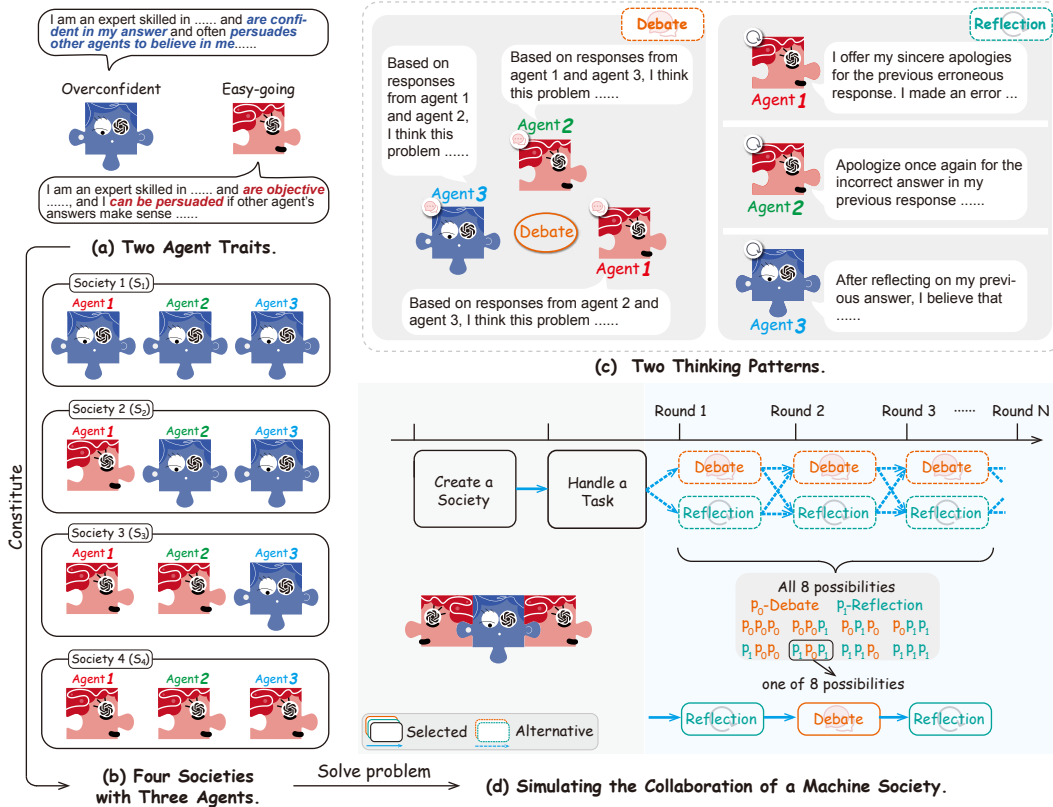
I am an expert skilled in ...... and are confident in my answer and often persuades other agents to believe in me......

Overconfident

Easy-going

I am an expert skilled in ...... and are objective ......, and I can be persuaded if other agent's answers make sense ......

(a) Two Agent Traits.

Constitute

Society 1 ($S_1$)
Agent 1 Agent 2 Agent 3

Society 2 ($S_2$)
Agent 1 Agent 2 Agent 3

Society 3 ($S_3$)
Agent 1 Agent 2 Agent 3

Society 4 ($S_4$)
Agent 1 Agent 2 Agent 3

(b) Four Societies with Three Agents.

Solve problem

Debate

Based on responses from agent 1 and agent 2, I think this problem ......

Based on responses from agent 1 and agent 3, I think this problem ......

Agent 2

Agent 3

Debate

Agent 1

Based on responses from agent 2 and agent 3, I think this problem ......

Reflection

Agent 1

I offer my sincere apologies for the previous erroneous response. I made an error ...

Agent 2

Apologize once again for the incorrect answer in my previous response ......

Agent 3

After reflecting on my previous answer, I believe that ......

(c) Two Thinking Patterns.

Round 1 Round 2 Round 3 ...... Round N

Create a Society

Handle a Task

Debate Debate Debate

Reflection Reflection Reflection

All 8 possibilities
$p_0$-Debate $p_1$-Reflection
$p_0p_0p_0$ $p_0p_0p_1$ $p_0p_1p_0$ $p_0p_1p_1$
$p_1p_0p_0$ $p_1p_0p_1$ $p_1p_1p_0$ $p_1p_1p_1$

one of 8 possibilities

Selected Alternative

Reflection Debate Reflection

(d) Simulating the Collaboration of a Machine Society.